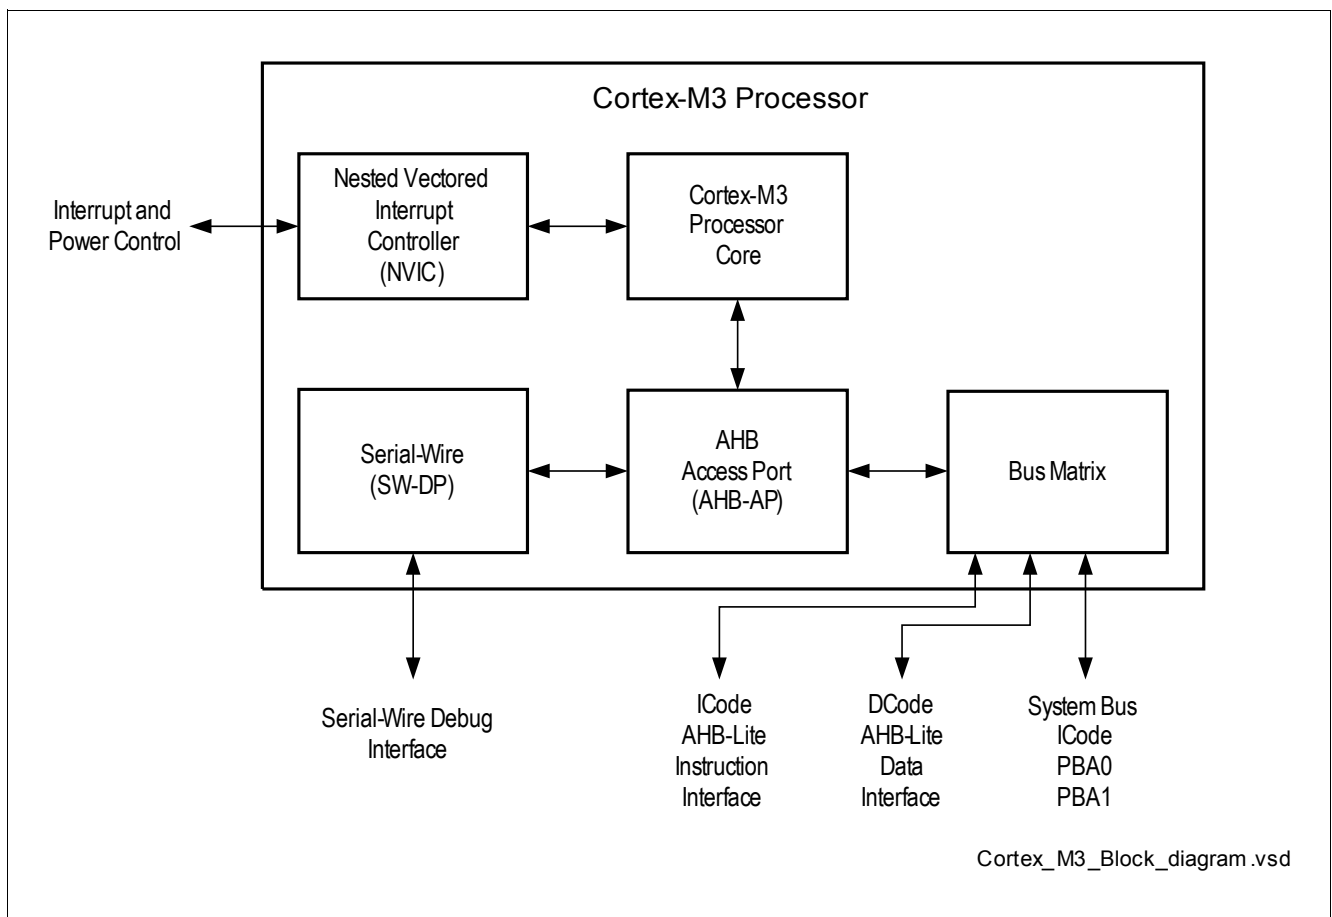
Cortex-M3 Processor

Interrupt and Power Control

Nested Vectored Interrupt Controller (NVIC)

Cortex-M3 Processor Core

Serial-Wire (SW-DP)

AHB Access Port (AHB-AP)

Bus Matrix

Serial-Wire Debug Interface

ICode AHB-Lite Instruction Interface

DCode AHB-Lite Data Interface

System Bus ICode PBA0 PBA1

Cortex_M3_Block_diagram.vsd